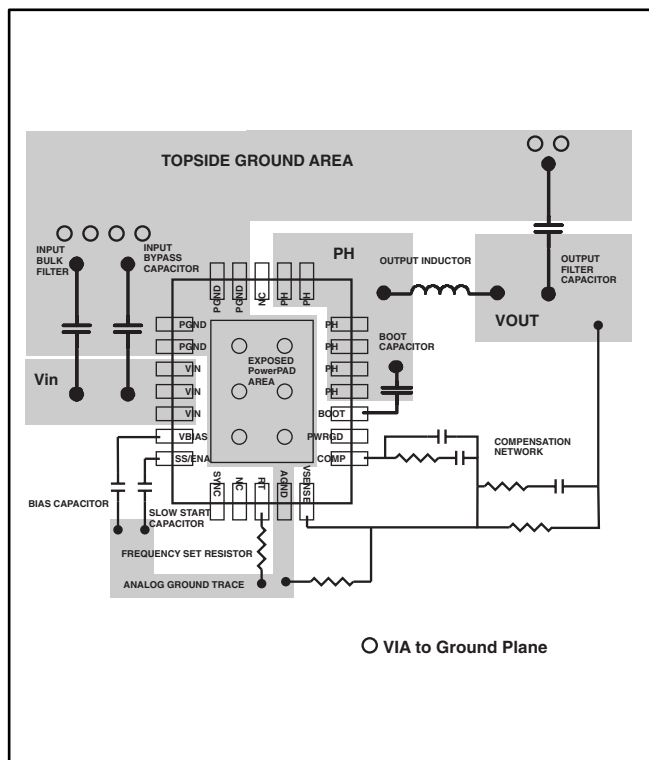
TOPSIDE GROUND AREA

INPUT BULK FILTER

INPUT BYPASS CAPACITOR

PH

OUTPUT INDUCTOR

OUTPUT FILTER CAPACITOR

PGND PGND NC PH PH

PGND

PGND

VIN

VIN

VIN

VBIAS

SS/ENA

PH

PH

PH

PH

BOOT

PWRGD

COMP

EXPOSED PowerPAD AREA

VOUT

BOOT CAPACITOR

Vin

COMPENSATION NETWORK

SYNC NC RT AGND VSENSE

BIAS CAPACITOR

SLOW START CAPACITOR

FREQUENCY SET RESISTOR

ANALOG GROUND TRACE

VIA to Ground Plane